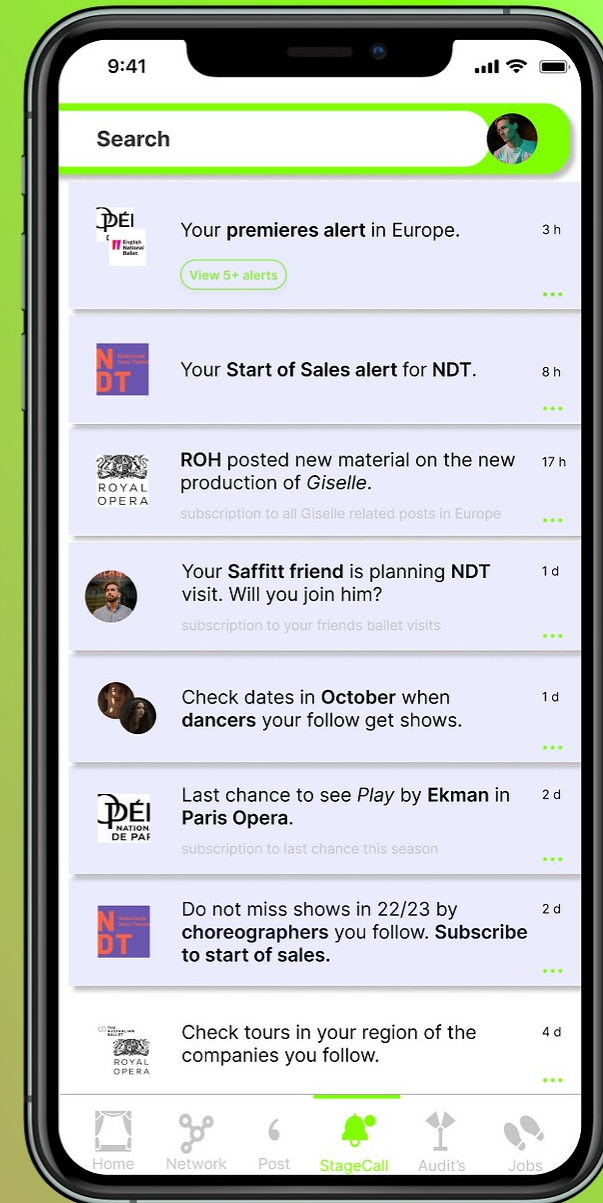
9:41

Search

PÉI
English National Ballet

Your **premieres alert** in Europe.

3 h

View 5+ alerts

NDT
Nederlands Dans Theater

Your **Start of Sales alert** for **NDT**.

8 h

ROYAL OPERA

**ROH** posted new material on the new production of *Giselle*.

17 h

subscription to all Giselle related posts in Europe

Your **Saffitt friend** is planning **NDT** visit. Will you join him?

1 d

subscription to your friends ballet visits

Check dates in **October** when **dancers** your follow get shows.

1 d

PÉI NATION DE PAR

Last chance to see *Play* by **Ekman** in **Paris Opera**.

2 d

subscription to last chance this season

NDT
Nederlands Dans Theater

Do not miss shows in 22/23 by **choreographers** you follow. **Subscribe to start of sales.**

2 d

THE AUSTRALIAN BALLET
ROYAL OPERA

Check tours in your region of the companies you follow.

4 d

Home Network Post StageCall Audit's Jobs